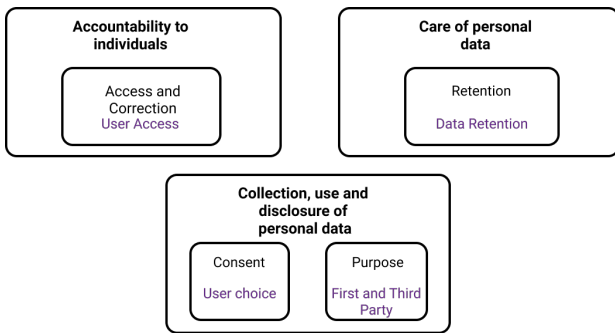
Accountability to individuals

Access and Correction
User Access

Care of personal data

Retention

Data Retention

Collection, use and disclosure of personal data

Consent

User choice

Purpose

First and Third Party